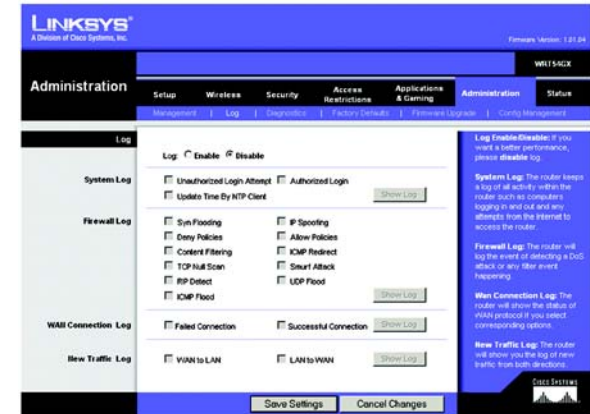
LINKSYS®
A Division of Cisco Systems, Inc.

Firmware Version: 1.01.04

WRT54GX

Administration

Setup | Wireless | Security | Access Restrictions | Applications & Gaming | Administration | Status

Management | Log | Diagnostics | Factory Defaults | Firmware Upgrade | Config Management

Log

Log: Enable Disable

System Log

Unauthorized Login Attempt
Authorized Login
Update Time By NTP Client
Show Log

Firewall Log

Syn Flooding
IP Spoofing
Deny Policies
Allow Policies
Content Filtering
ICMP Redirect
TCP Null Scan
Smurf Attack
RIP Detect
UDP Flood
ICMP Flood
Show Log

WAN Connection Log

Failed Connection
Successful Connection
Show Log

New Traffic Log

WAN to LAN
LAN to WAN
Show Log

Log Enable/Disable: If you want a better performance, please disable log.

System Log: The router keeps a log of all activity within the router such as computers logging in and out and any attempts from the Internet to access the router.

Firewall Log: The router will log the event of detecting a DoS attack or any filter event happening.

Wan Connection Log: The router will show the status of WAN protocol if you select corresponding options.

New Traffic Log: The router will show you the log of new traffic from both directions.

CISCO SYSTEMS

Save Settings | Cancel Changes